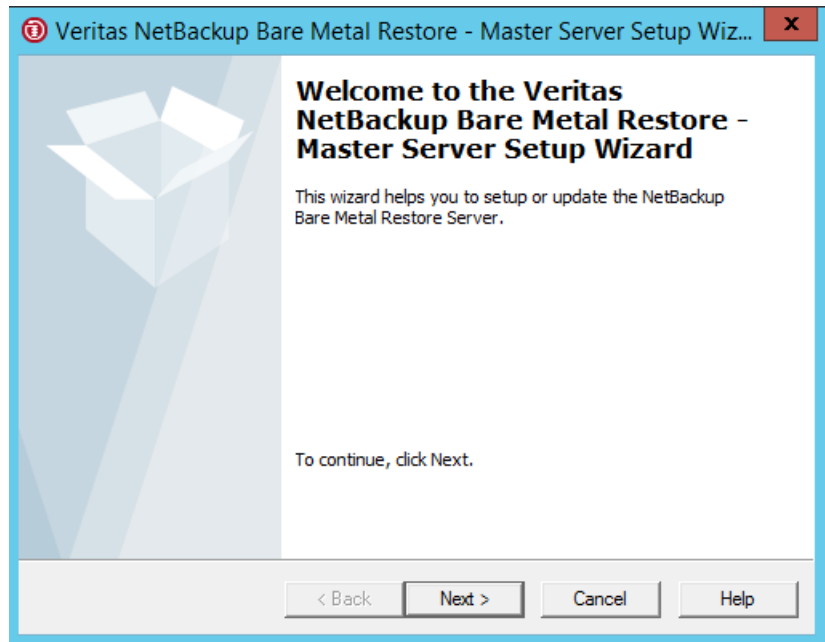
Veritas NetBackup Bare Metal Restore - Master Server Setup Wiz...

x

Welcome to the Veritas NetBackup Bare Metal Restore - Master Server Setup Wizard

This wizard helps you to setup or update the NetBackup Bare Metal Restore Server.

To continue, click Next.

< Back

Next >

Cancel

Help